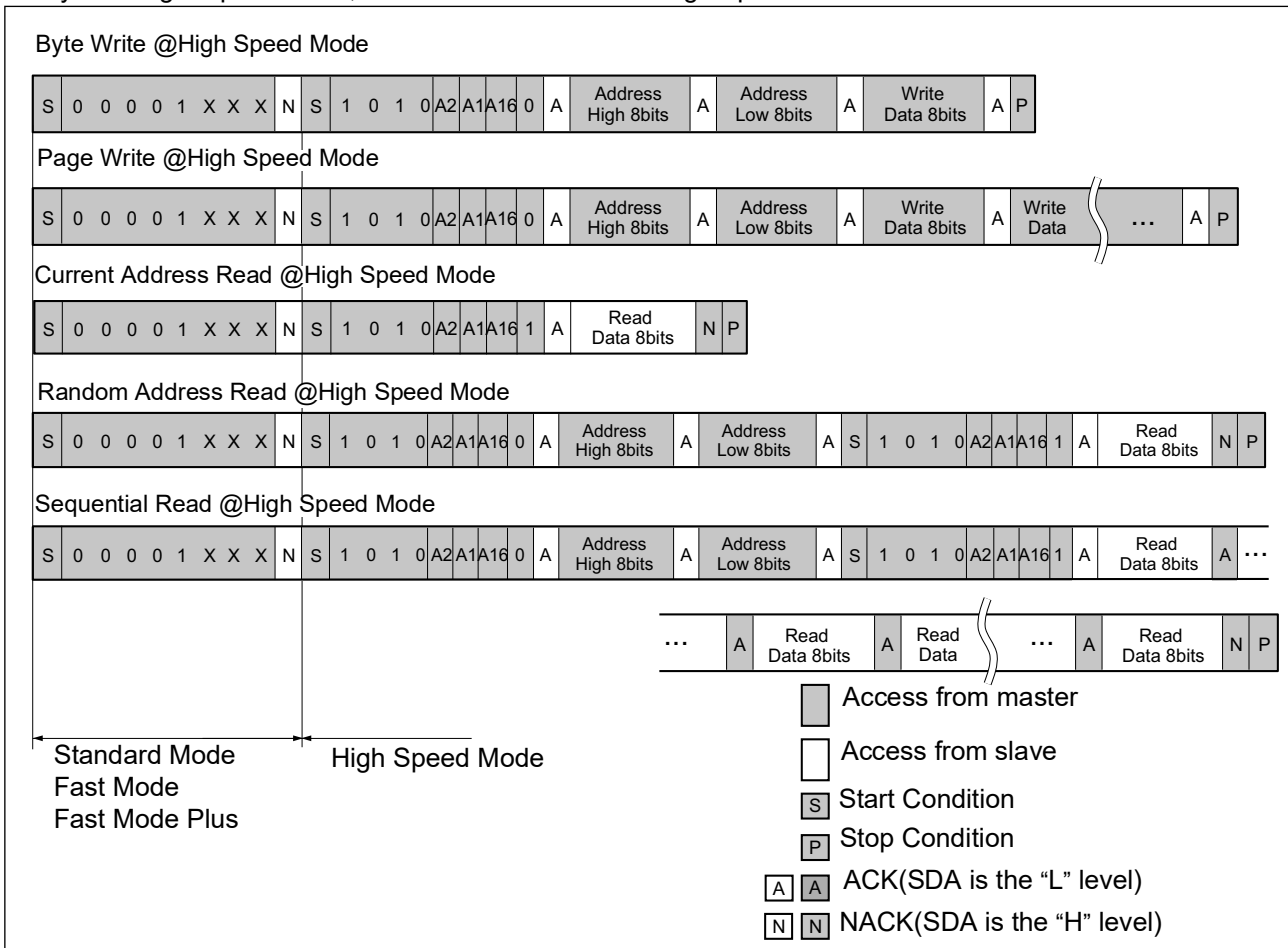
Byte Write @High Speed Mode

| S | 0 | 0 | 0 | 0 | 1 | X | X | X | N | S | 1 | 0 | 1 | 0 | A2 | A1 | A16 | 0 | A | Address High 8bits | A | Address Low 8bits | A | Write Data 8bits | A | P |
|---|---|---|---|---|---|---|---|---|---|---|---|---|---|---|---|---|---|---|---|---|---|---|---|---|---|---|

Page Write @High Speed Mode

| S | 0 | 0 | 0 | 0 | 1 | X | X | X | N | S | 1 | 0 | 1 | 0 | A2 | A1 | A16 | 0 | A | Address High 8bits | A | Address Low 8bits | A | Write Data 8bits | A | Write Data | … | A | P |
|---|---|---|---|---|---|---|---|---|---|---|---|---|---|---|---|---|---|---|---|---|---|---|---|---|---|---|---|---|---|

Current Address Read @High Speed Mode

| S | 0 | 0 | 0 | 0 | 1 | X | X | X | N | S | 1 | 0 | 1 | 0 | A2 | A1 | A16 | 1 | A | Read Data 8bits | N | P |
|---|---|---|---|---|---|---|---|---|---|---|---|---|---|---|---|---|---|---|---|---|---|---|

Random Address Read @High Speed Mode

| S | 0 | 0 | 0 | 0 | 1 | X | X | X | N | S | 1 | 0 | 1 | 0 | A2 | A1 | A16 | 0 | A | Address High 8bits | A | Address Low 8bits | A | S | 1 | 0 | 1 | 0 | A2 | A1 | A16 | 1 | A | Read Data 8bits | N | P |
|---|---|---|---|---|---|---|---|---|---|---|---|---|---|---|---|---|---|---|---|---|---|---|---|---|---|---|---|---|---|---|---|---|---|---|---|---|

Sequential Read @High Speed Mode

| S | 0 | 0 | 0 | 0 | 1 | X | X | X | N | S | 1 | 0 | 1 | 0 | A2 | A1 | A16 | 0 | A | Address High 8bits | A | Address Low 8bits | A | S | 1 | 0 | 1 | 0 | A2 | A1 | A16 | 1 | A | Read Data 8bits | A | … |
|---|---|---|---|---|---|---|---|---|---|---|---|---|---|---|---|---|---|---|---|---|---|---|---|---|---|---|---|---|---|---|---|---|---|---|---|---|

| … | A | Read Data 8bits | A | Read Data | … | A | Read Data 8bits | N | P |
|---|---|---|---|---|---|---|---|---|---|

Access from master

Access from slave

S Start Condition

P Stop Condition

A A ACK(SDA is the “L” level)

N N NACK(SDA is the “H” level)

Standard Mode
Fast Mode
Fast Mode Plus

High Speed Mode